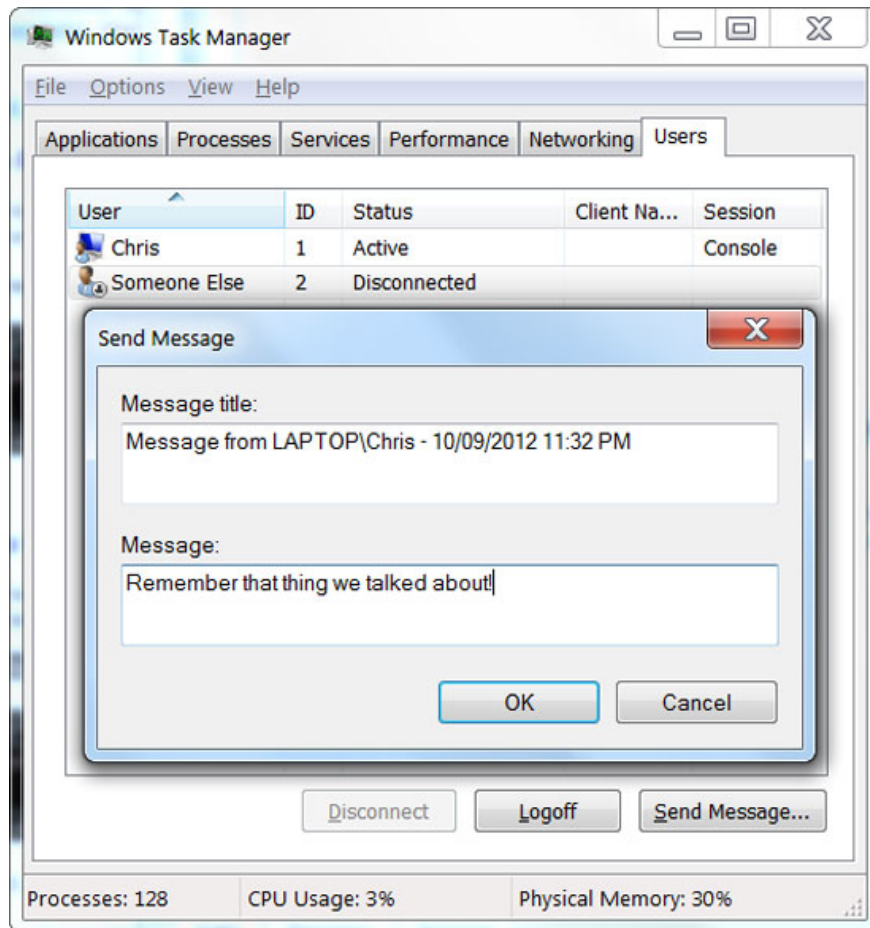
Windows Task Manager

File Options View Help

Applications Processes Services Performance Networking Users

| User | ID | Status | Client Na... | Session |
|---|---|---|---|---|
| Chris | 1 | Active | | Console |
| Someone Else | 2 | Disconnected | | |

Send Message

Message title:

Message from LAPTOP\Chris - 10/09/2012 11:32 PM

Message:

Remember that thing we talked about!

OK Cancel

Disconnect Logoff Send Message...

Processes: 128 CPU Usage: 3% Physical Memory: 30%